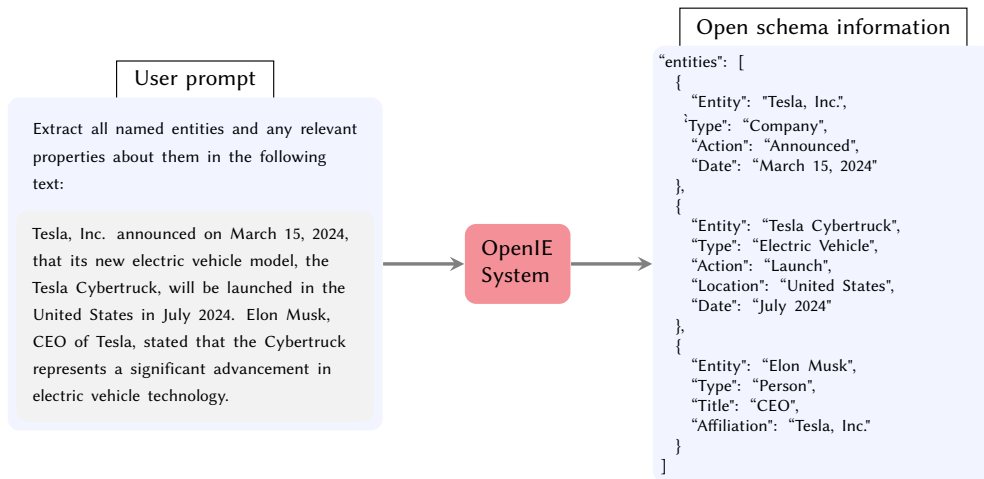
User prompt

Extract all named entities and any relevant properties about them in the following text:

Tesla, Inc. announced on March 15, 2024, that its new electric vehicle model, the Tesla Cybertruck, will be launched in the United States in July 2024. Elon Musk, CEO of Tesla, stated that the Cybertruck represents a significant advancement in electric vehicle technology.

OpenIE System

Open schema information

"entities": [
{
"Entity": "Tesla, Inc.",
"Type": "Company",
"Action": "Announced",
"Date": "March 15, 2024"
},
{
"Entity": "Tesla Cybertruck",
"Type": "Electric Vehicle",
"Action": "Launch",
"Location": "United States",
"Date": "July 2024"
},
{
"Entity": "Elon Musk",
"Type": "Person",
"Title": "CEO",
"Affiliation": "Tesla, Inc."
}
]